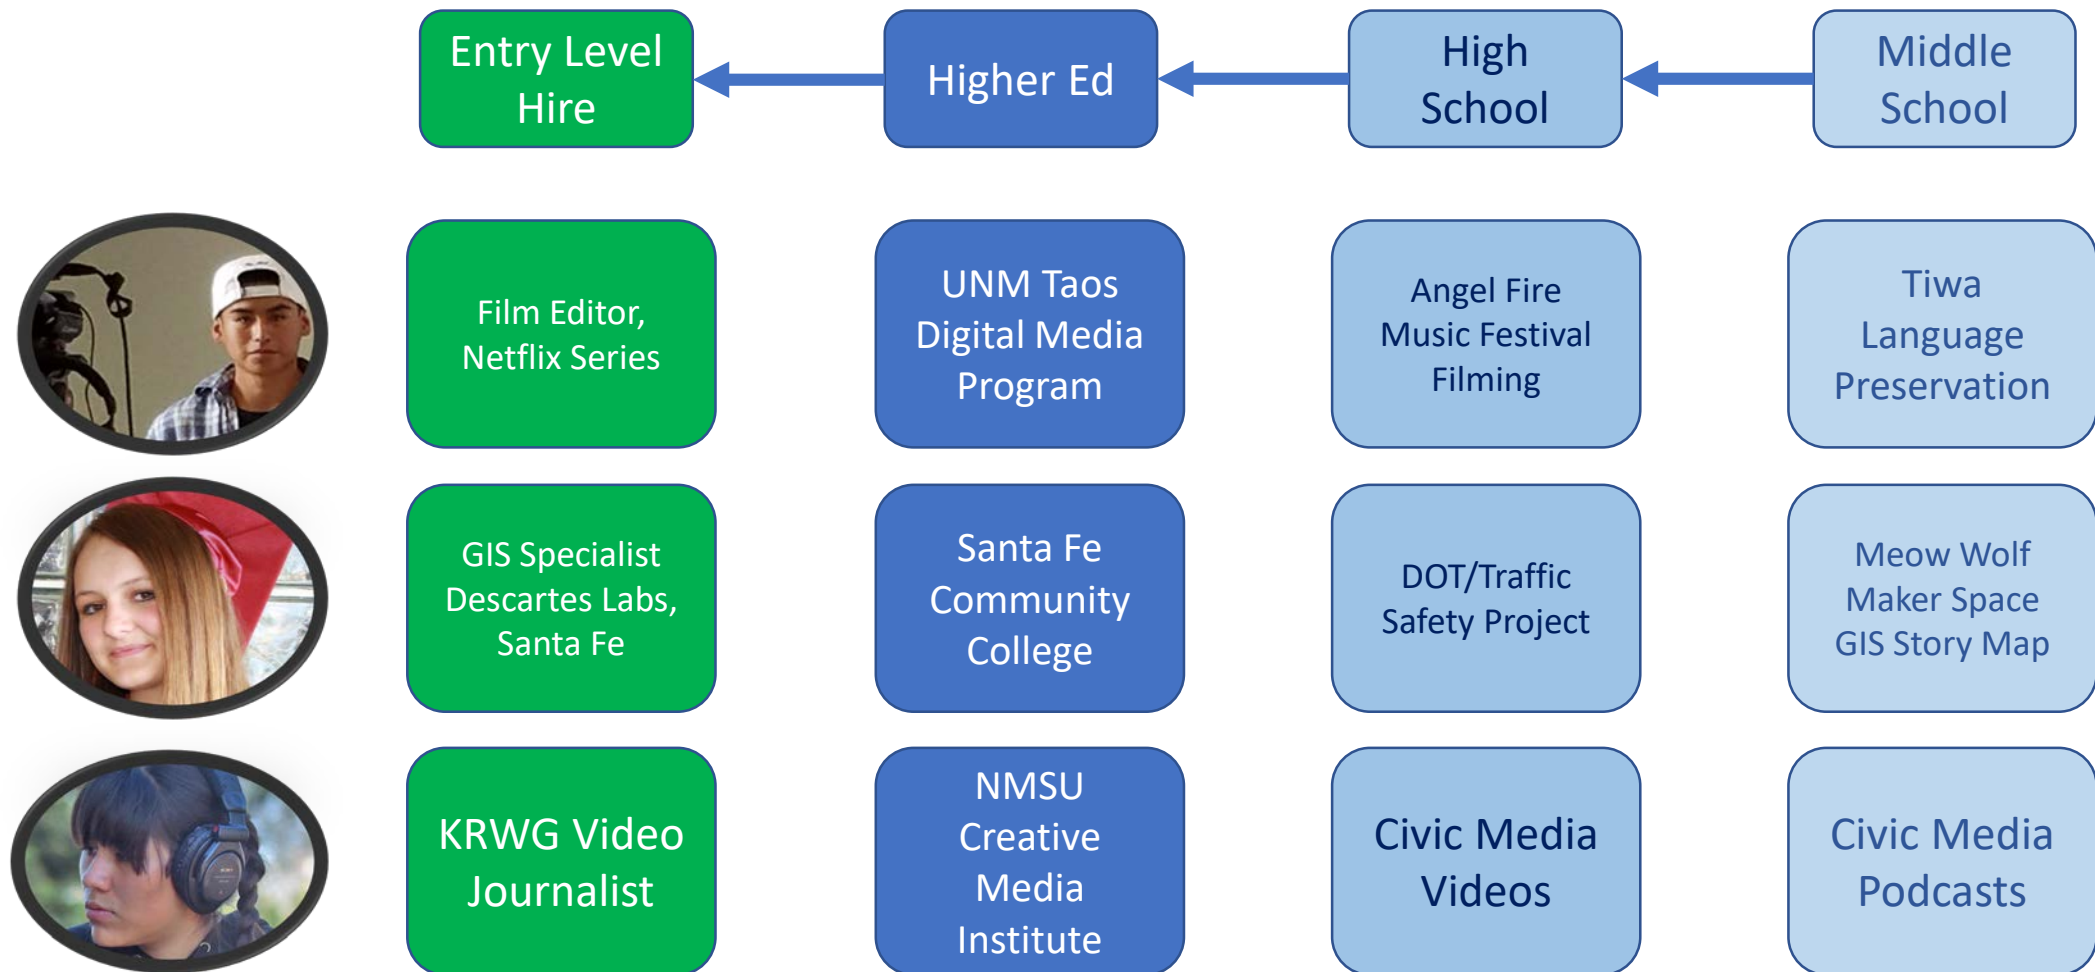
Entry Level Hire

Higher Ed

High School

Middle School

Film Editor, Netflix Series

UNM Taos Digital Media Program

Angel Fire Music Festival Filming

Tiwa Language Preservation

GIS Specialist Descartes Labs, Santa Fe

Santa Fe Community College

DOT/Traffic Safety Project

Meow Wolf Maker Space GIS Story Map

KRWG Video Journalist

NMSU Creative Media Institute

Civic Media Videos

Civic Media Podcasts